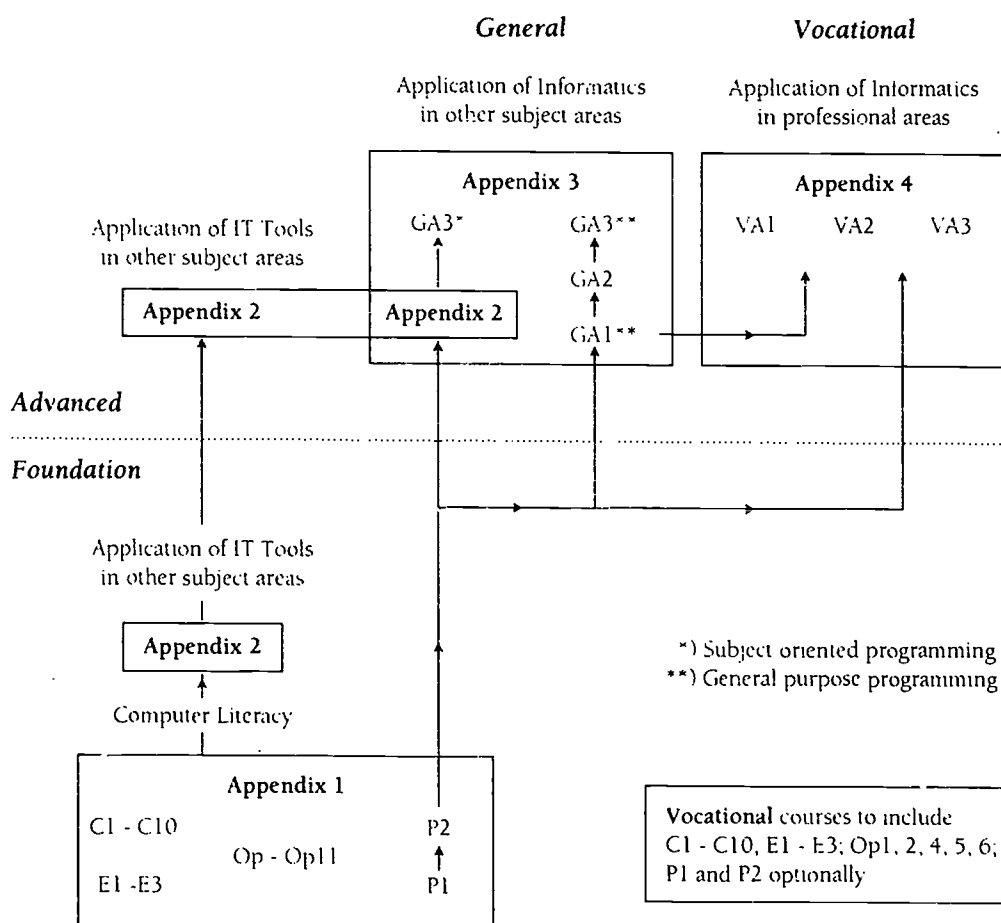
General

Vocational

Application of Informatics in other subject areas

Application of Informatics in professional areas

Appendix 3

GA3*

GA3**

GA2

GA1**

Appendix 4

VA1

VA2

VA3

Application of IT Tools in other subject areas

Appendix 2

Appendix 2

Advanced

Foundation

Application of IT Tools in other subject areas

Appendix 2

Computer Literacy

*) Subject oriented programming

**) General purpose programming

Appendix 1

C1 - C10

Op - Op11

E1 -E3

P2

P1

Vocational courses to include C1 - C10, E1 - E3; Op1, 2, 4, 5, 6; P1 and P2 optionally